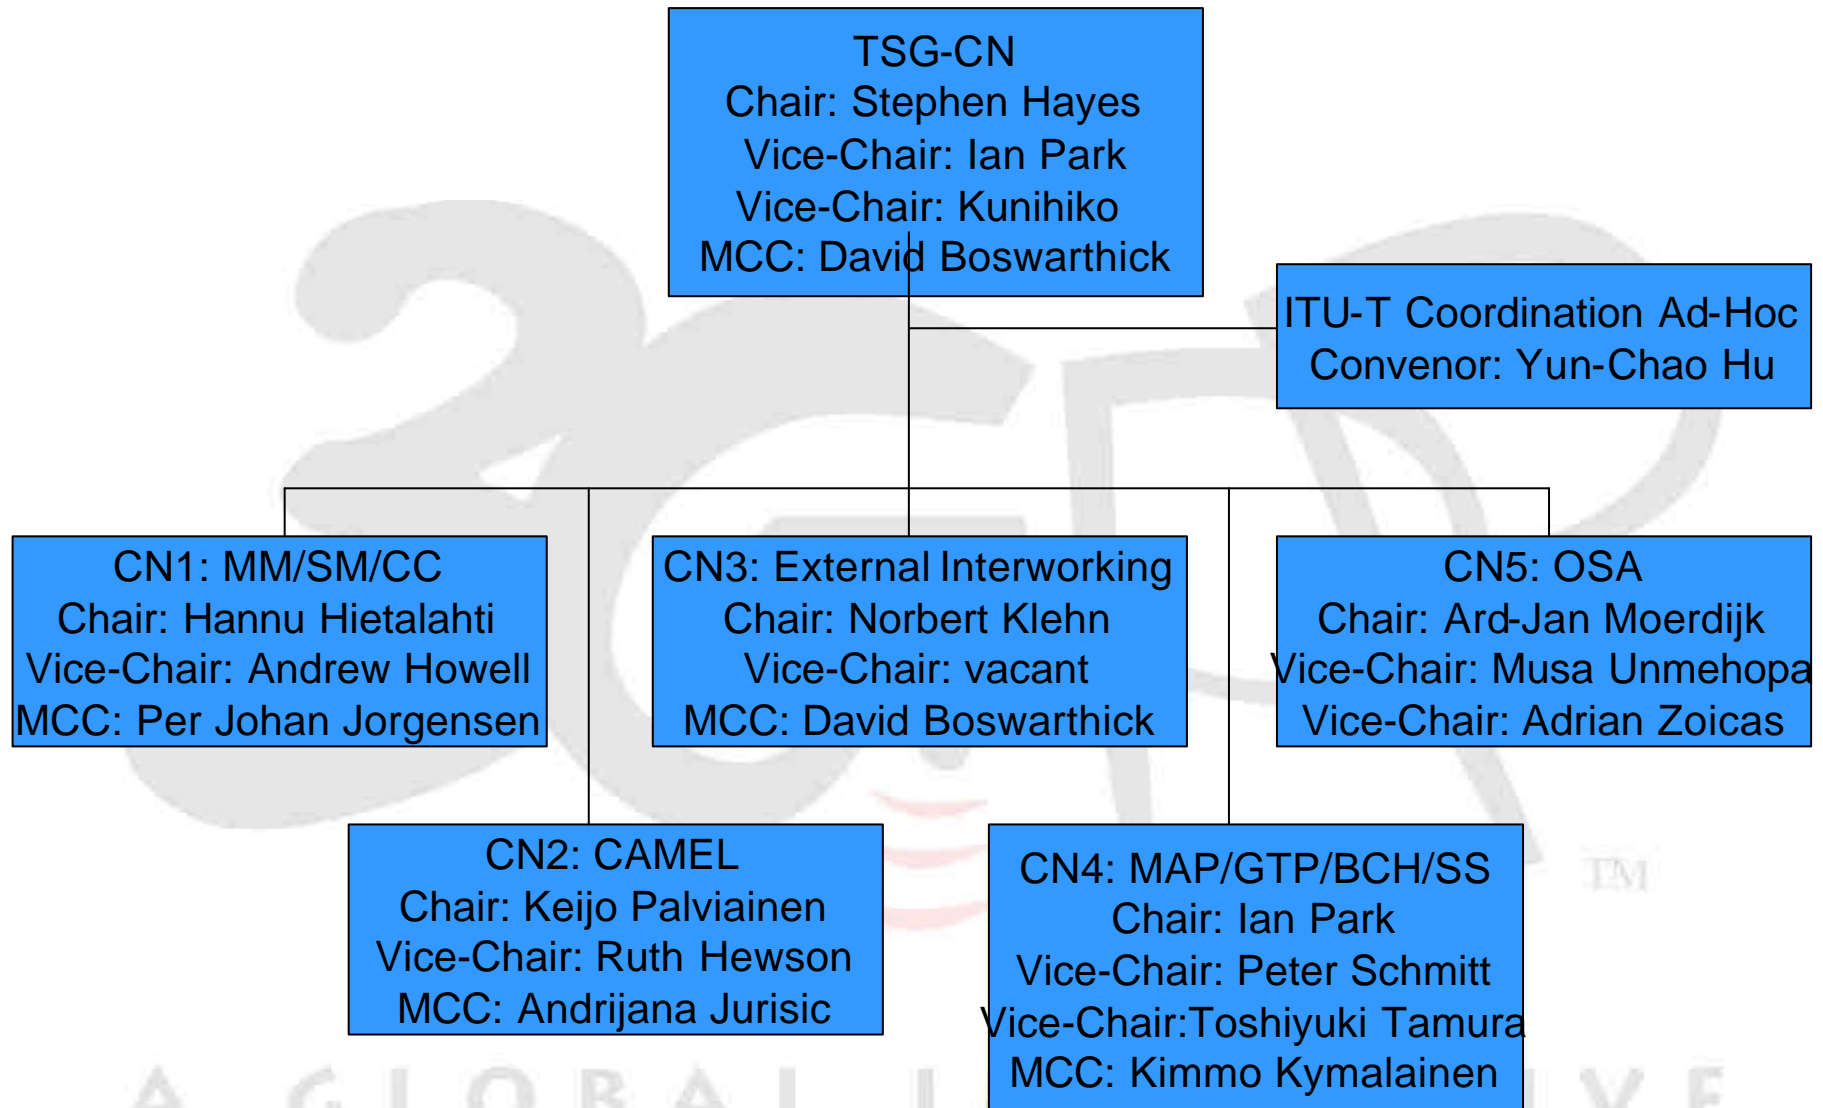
TSG-CN
Chair: Stephen Hayes
Vice-Chair: Ian Park
Vice-Chair: Kunihiko
MCC: David Boswarthick

ITU-T Coordination Ad-Hoc
Convenor: Yun-Chao Hu

CN1: MM/SM/CC
Chair: Hannu Hietalahti
Vice-Chair: Andrew Howell
MCC: Per Johan Jorgensen

CN3: External Interworking
Chair: Norbert Klehn
Vice-Chair: vacant
MCC: David Boswarthick

CN5: OSA
Chair: Ard-Jan Moerdijk
Vice-Chair: Musa Unmehopa
Vice-Chair: Adrian Zoicas

CN2: CAMEL
Chair: Keijo Palviainen
Vice-Chair: Ruth Hewson
MCC: Andrijana Jurisic

CN4: MAP/GTP/BCH/SS
Chair: Ian Park
Vice-Chair: Peter Schmitt
Vice-Chair:Toshiyuki Tamura
MCC: Kimmo Kymalainen

TM